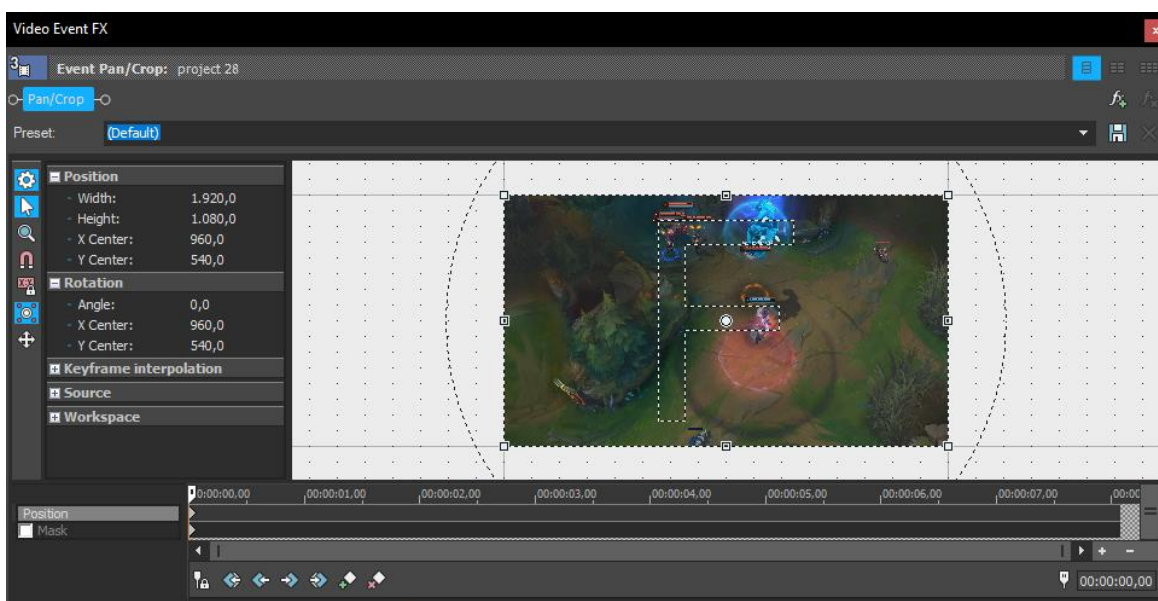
Video Event FX

Event Pan/Crop: project 28

Pan/Crop

Preset: (Default)

Position
Width: 1.920,0
Height: 1.080,0
X Center: 960,0
Y Center: 540,0
Rotation
Angle: 0,0
X Center: 960,0
Y Center: 540,0
Keyframe interpolation
Source
Workspace

00:00:00,00 00:00:01,00 00:00:02,00 00:00:03,00 00:00:04,00 00:00:05,00 00:00:06,00 00:00:07,00 00:00

Position
Mask

00:00:00,00